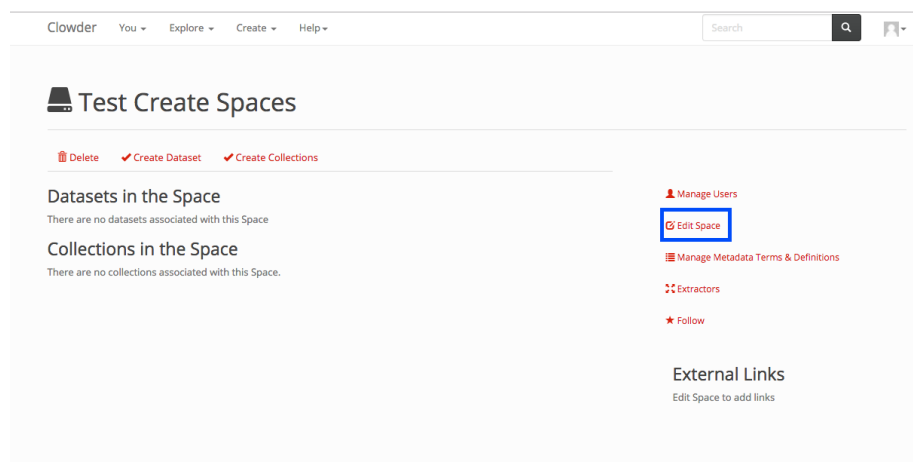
Clowder You Explore Create Help

Search

Test Create Spaces

Delete Create Dataset Create Collections

Datasets in the Space

There are no datasets associated with this Space

Collections in the Space

There are no collections associated with this Space.

Manage Users

Edit Space

Manage Metadata Terms & Definitions

Extractors

Follow

External Links

Edit Space to add links